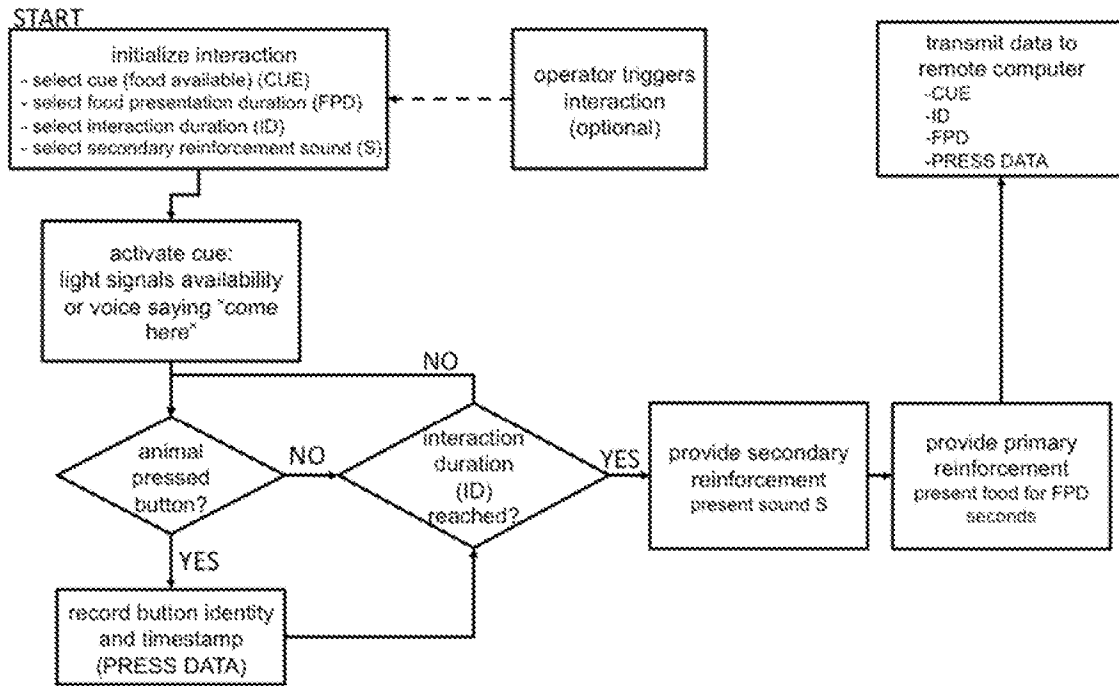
START

initialize interaction
- select cue (food available) (CUE)
- select food presentation duration (FPD)
- select interaction duration (ID)
- select secondary reinforcement sound (S)

operator triggers interaction (optional)

transmit data to remote computer
-CUE
-ID
-FPD
-PRESS DATA

activate cue: light signals availability or voice saying "come here"

NO

animal pressed button?

NO

interaction duration (ID) reached?

YES

provide secondary reinforcement
present sound S

provide primary reinforcement
present food for FPD seconds

YES

record button identity and timestamp (PRESS DATA)